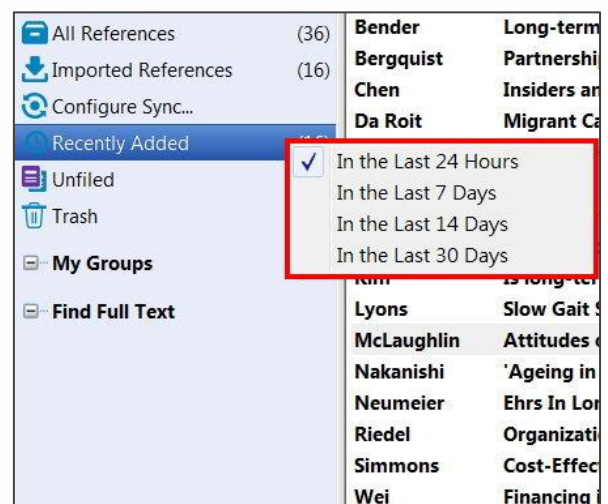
All References (36)
Imported References (16)
Configure Sync...
Recently Added
Unfiled
Trash
My Groups
Find Full Text

In the Last 24 Hours
In the Last 7 Days
In the Last 14 Days
In the Last 30 Days

| | |
|---|---|
| Bender | Long-term |
| Bergquist | Partnershi |
| Chen | Insiders ar |
| Da Roit | Migrant Ca |
| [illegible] | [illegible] |
| Kim | Is long-ter |
| Lyons | Slow Gait |
| McLaughlin | Attitudes |
| Nakanishi | 'Ageing in |
| Neumeier | Ehrs In Lo |
| Riedel | Organizati |
| Simmons | Cost-Effec |
| Wei | Financing |